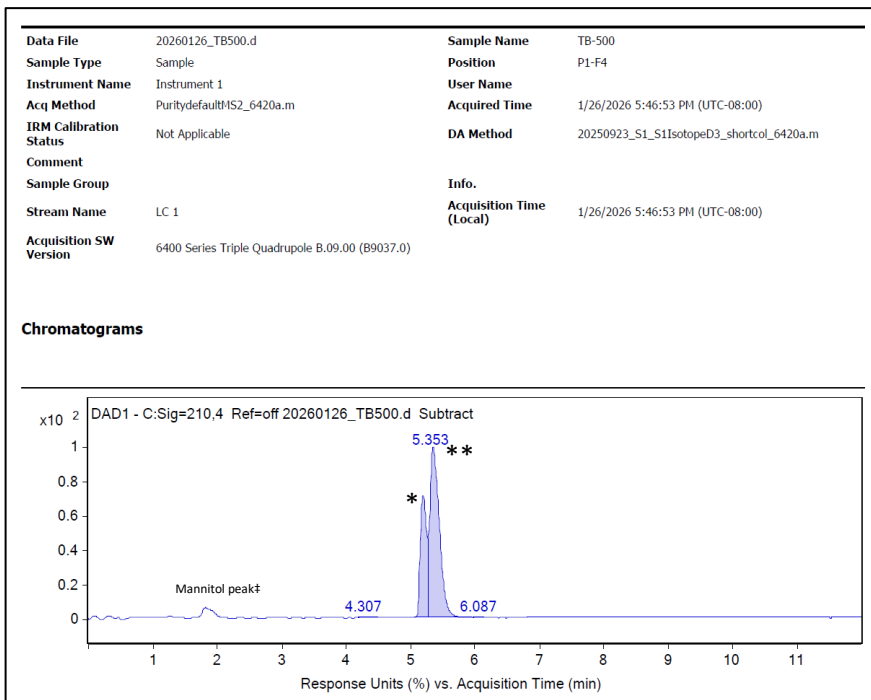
| | | | |
|---|---|---|---|
| **Data File** | 20260126_TB500.d | **Sample Name** | TB-500 |
| **Sample Type** | Sample | **Position** | P1-F4 |
| **Instrument Name** | Instrument 1 | **User Name** | |
| **Acq Method** | PuritydefaultMS2_6420a.m | **Acquired Time** | 1/26/2026 5:46:53 PM (UTC-08:00) |
| **IRM Calibration Status** | Not Applicable | **DA Method** | 20250923_S1_S1IsotopeD3_shortcol_6420a.m |
| **Comment** | | | |
| **Sample Group** | | **Info.** | |
| **Stream Name** | LC 1 | **Acquisition Time (Local)** | 1/26/2026 5:46:53 PM (UTC-08:00) |
| **Acquisition SW Version** | 6400 Series Triple Quadrupole B.09.00 (B9037.0) | | |

**Chromatograms**

$x10^2$ DAD1 - C:Sig=210,4 Ref=off 20260126_TB500.d Subtract

1
0.8
0.6
0.4
0.2
0

5.353 **
*
Mannitol peak‡
4.307
6.087

1 2 3 4 5 6 7 8 9 10 11

Response Units (%) vs. Acquisition Time (min)